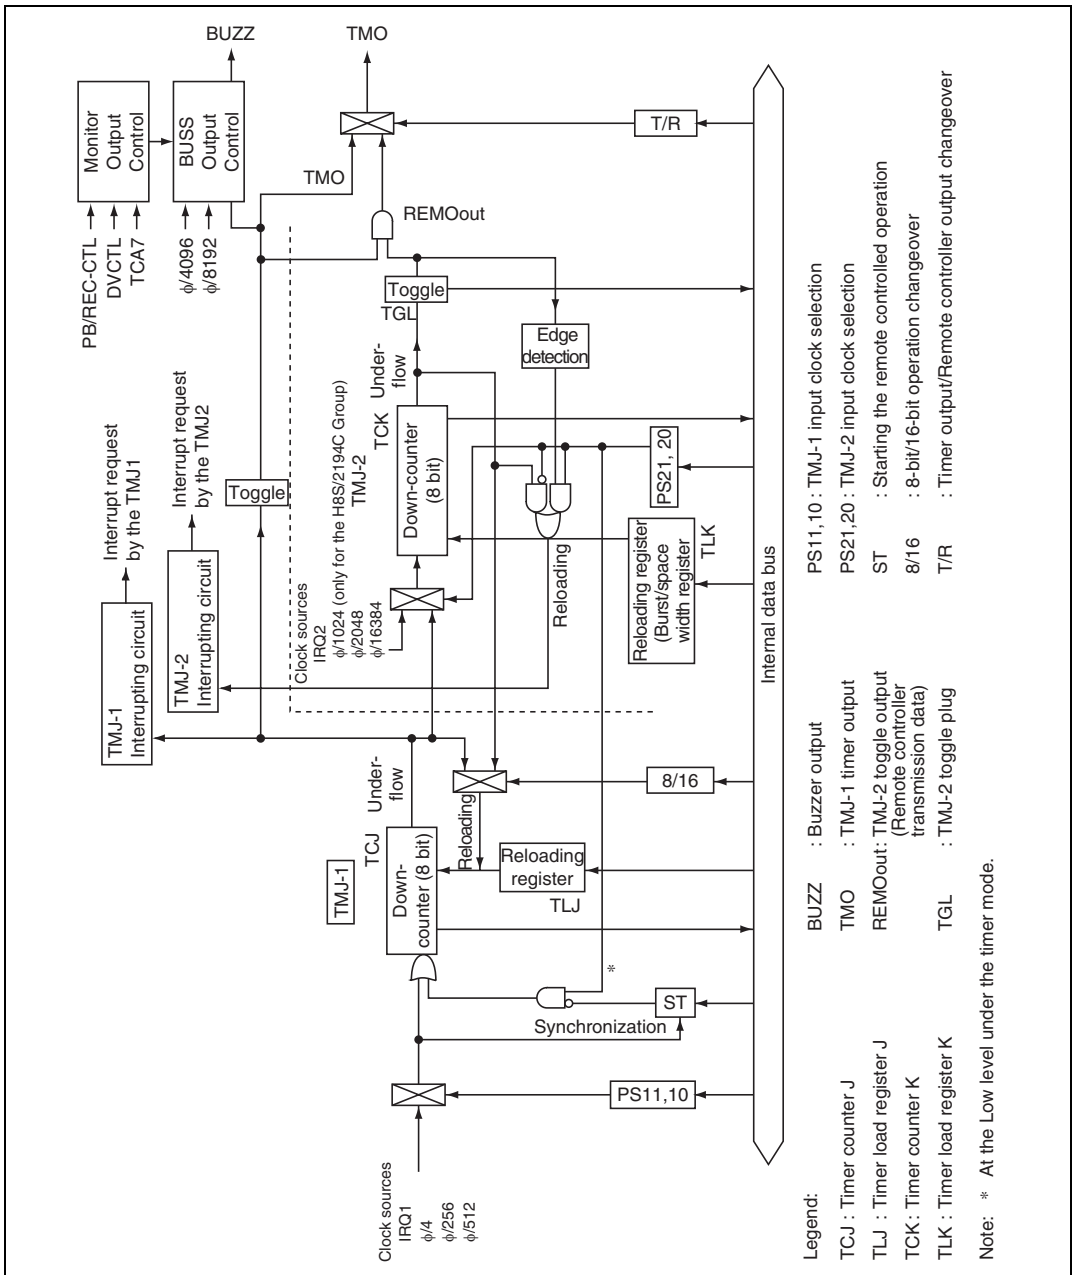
BUZZ

TMO

Monitor Output Control

BUSS Output Control

PB/REC-CTL
DVCTL
TCA7

$\phi$/4096
$\phi$/8192

T/R

TMO

REMOout

Toggle

TGL

Edge detection

Under-flow

TCK

TMJ-2

Down-counter (8 bit)

PS21, 20

Interrupt request by the TMJ1

Interrupt request by the TMJ2

Toggle

TMJ-2 Interrupting circuit

TMJ-1 Interrupting circuit

Clock sources
IRQ2
$\phi$/1024 (only for the H8S/2194C Group)
$\phi$/2048
$\phi$/16384

Reloading

Reloading register (Burst/space width register)

TLK

Internal data bus

Under-flow

8/16

TCJ

TMJ-1

Down-counter (8 bit)

Reloading

Reloading register

TLJ

*

ST

Synchronization

Clock sources
IRQ1
$\phi$/4
$\phi$/256
$\phi$/512

PS11,10

Legend:
TCJ : Timer counter J
TLJ : Timer load register J
TCK : Timer counter K
TLK : Timer load register K

BUZZ : Buzzer output
TMO : TMJ-1 timer output
REMOout: TMJ-2 toggle output (Remote controller transmission data)
TGL : TMJ-2 toggle plug

PS11,10 : TMJ-1 input clock selection
PS21,20 : TMJ-2 input clock selection
ST : Starting the remote controlled operation
8/16 : 8-bit/16-bit operation changeover
T/R : Timer output/Remote controller output changeover

Note: * At the Low level under the timer mode.